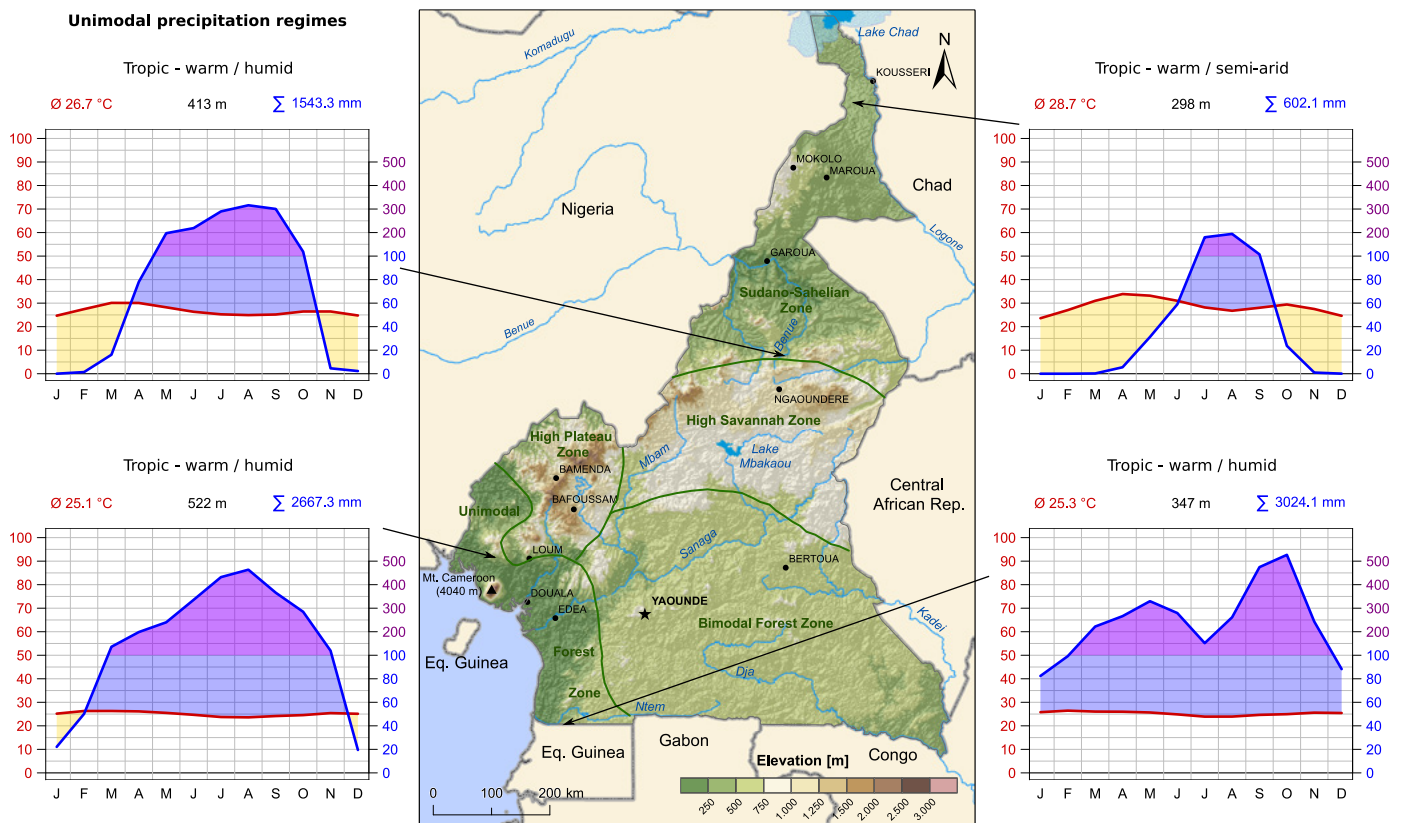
Unimodal precipitation regimes

Tropic - warm / humid

Ø 26.7 °C 413 m ∑ 1543.3 mm

100 90 80 70 60 50 40 30 20 10 0
500 400 300 200 100 80 60 40 20 0
J F M A M J J A S O N D

Tropic - warm / humid

Ø 25.1 °C 522 m ∑ 2667.3 mm

100 90 80 70 60 50 40 30 20 10 0
500 400 300 200 100 80 60 40 20 0
J F M A M J J A S O N D

Lake Chad
Komadugu
KOUSSERI
N
MOKOLO
MAROUA
Chad
Nigeria
Logone
GAROUA
Benue
Sudano-Sahelian Zone
Benue
NGAOUNDERE
High Savannah Zone
High Plateau Zone
Mbam
Lake Mbakaou
BAMENDA
BAFOUSSAM
Unimodal
Central African Rep.
Sanaga
LOUM
Mt. Cameroon (4040 m)
DOUALA
EDEA
YAOUNDE
BERTOUA
Kadei
Bimodal Forest Zone
Eq. Guinea
Forest
Zone
Dja
Ntem
Eq. Guinea
Gabon
Congo
Elevation [m]
250 500 750 1,000 1,250 1,500 2,000 2,500 3,000
0 100 200 km

Tropic - warm / semi-arid

Ø 28.7 °C 298 m ∑ 602.1 mm

100 90 80 70 60 50 40 30 20 10 0
500 400 300 200 100 80 60 40 20 0
J F M A M J J A S O N D

Tropic - warm / humid

Ø 25.3 °C 347 m ∑ 3024.1 mm

100 90 80 70 60 50 40 30 20 10 0
500 400 300 200 100 80 60 40 20 0
J F M A M J J A S O N D